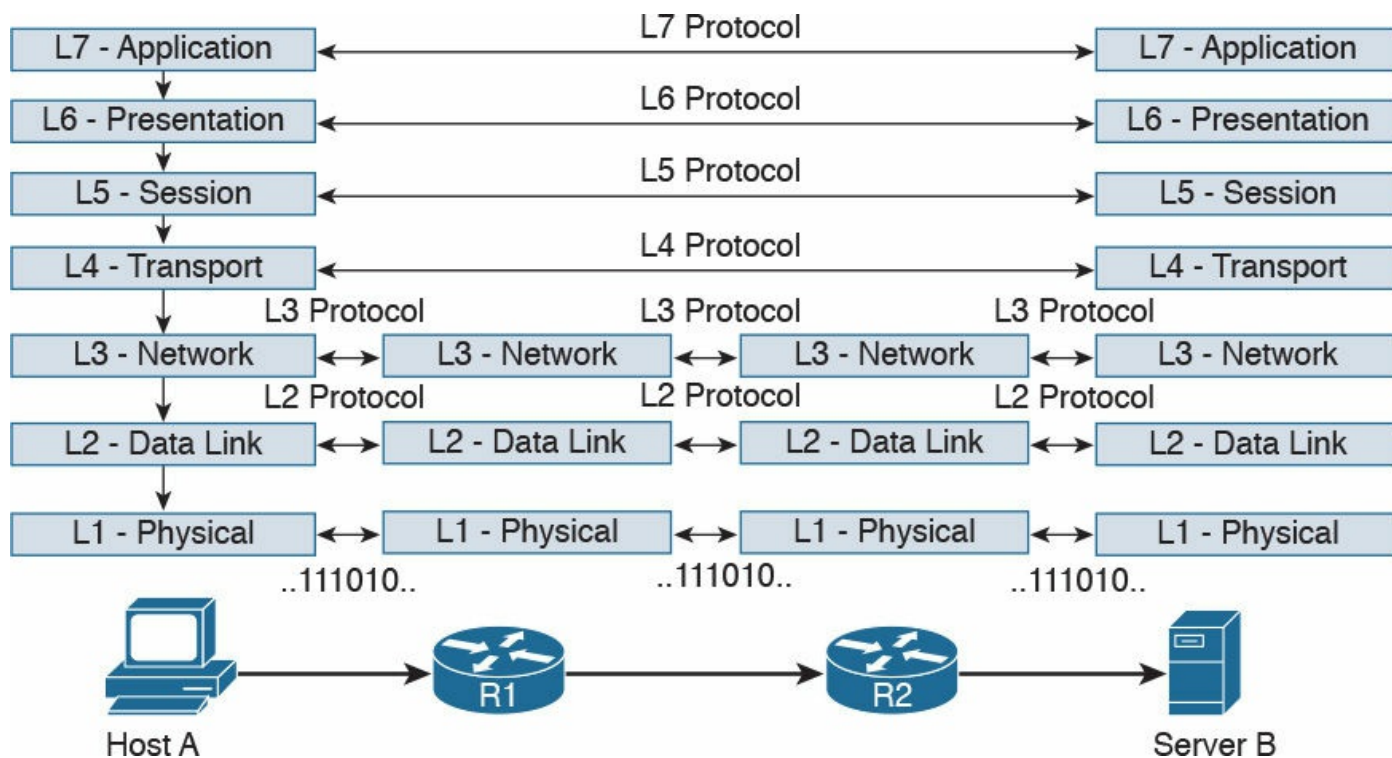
L7 - Application
L7 Protocol
L7 - Application

L6 - Presentation
L6 Protocol
L6 - Presentation

L5 - Session
L5 Protocol
L5 - Session

L4 - Transport
L4 Protocol
L4 - Transport

L3 Protocol
L3 Protocol
L3 Protocol

L3 - Network
L3 - Network
L3 - Network
L3 - Network

L2 Protocol
L2 Protocol
L2 Protocol

L2 - Data Link
L2 - Data Link
L2 - Data Link
L2 - Data Link

L1 - Physical
L1 - Physical
L1 - Physical
L1 - Physical

..111010..
..111010..
..111010..

R1
R2

Host A
Server B